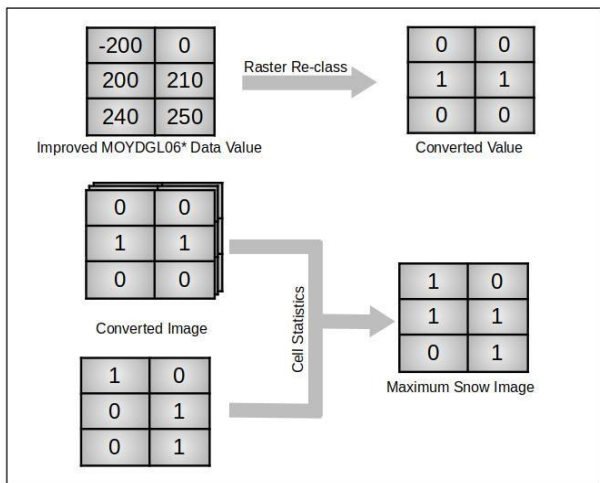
| -200 | 0 |
|---|---|
| 200 | 210 |
| 240 | 250 |

Improved MOYDGL06* Data Value

Raster Re-class

| 0 | 0 |
|---|---|
| 1 | 1 |
| 0 | 0 |

Converted Value

| 0 | 0 |
|---|---|
| 1 | 1 |
| 0 | 0 |

Converted Image

| 1 | 0 |
|---|---|
| 0 | 1 |
| 0 | 1 |

Cell Statistics

| 1 | 0 |
|---|---|
| 1 | 1 |
| 0 | 1 |

Maximum Snow Image